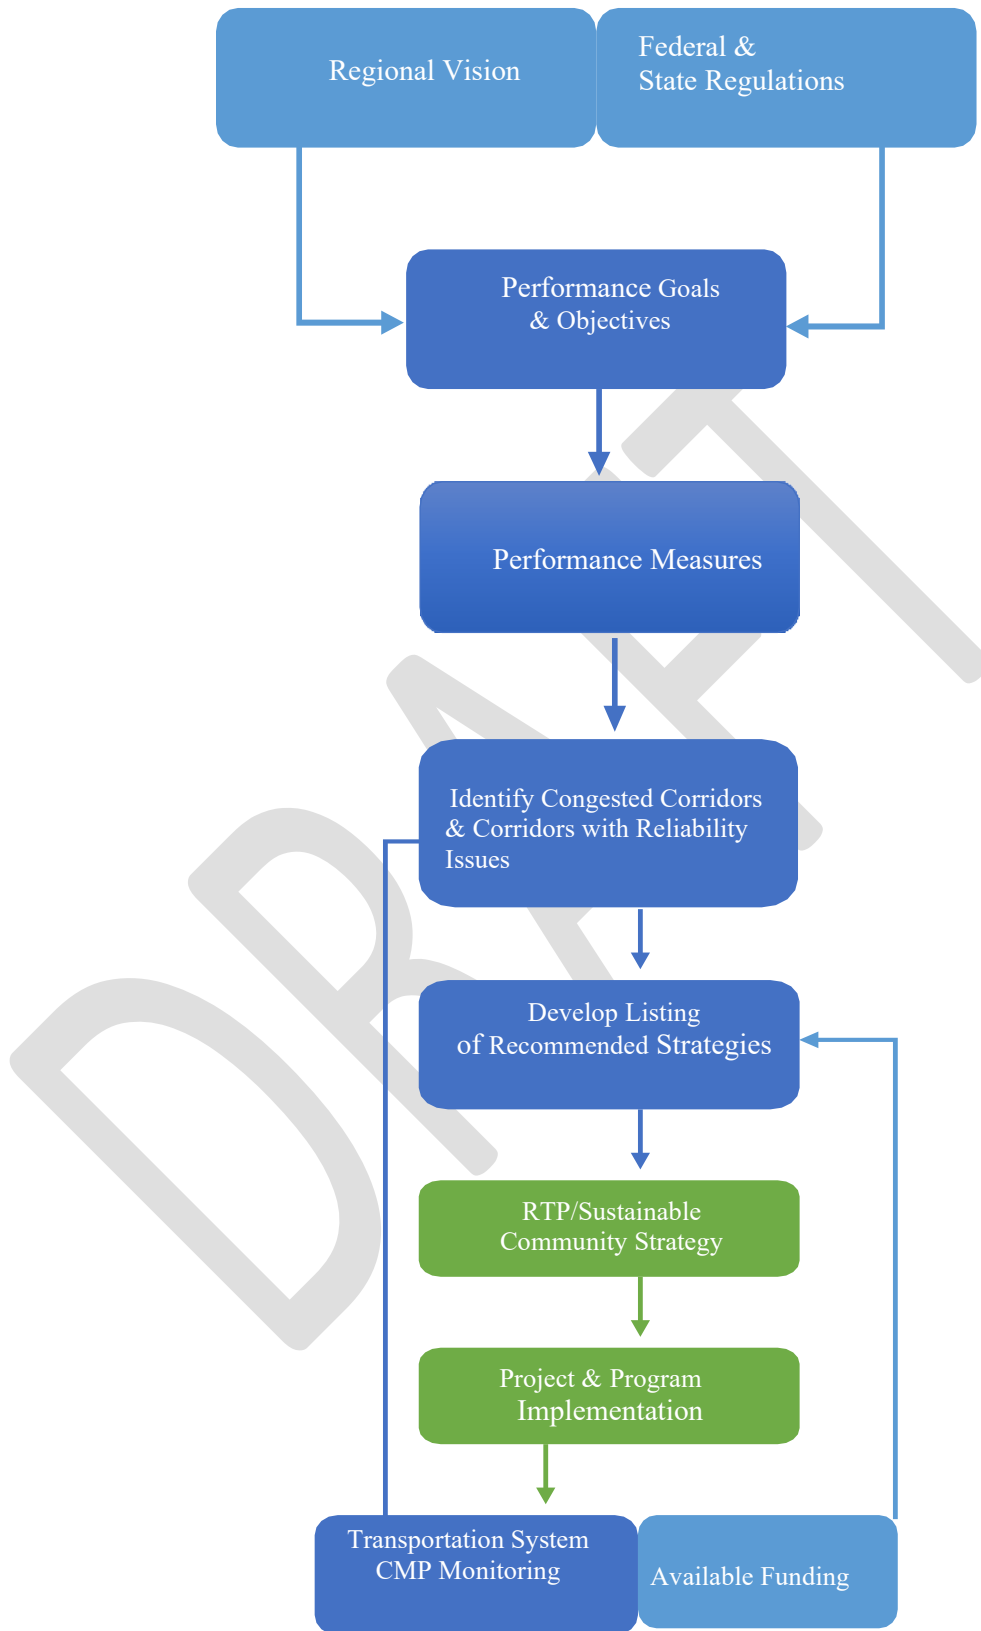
Regional Vision

Federal & State Regulations

Performance Goals & Objectives

Performance Measures

Identify Congested Corridors & Corridors with Reliability Issues

Develop Listing of Recommended Strategies

RTP/Sustainable Community Strategy

Project & Program Implementation

Transportation System CMP Monitoring

Available Funding

DRAFT